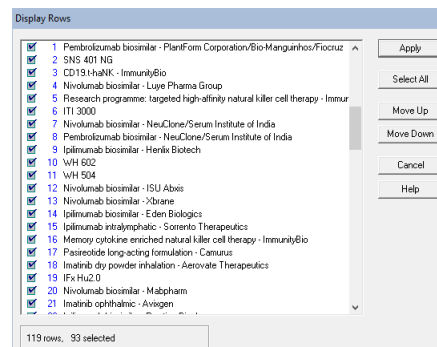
Display Rows

1 Pembrolizumab biosimilar - PlantForm Corporation/Bio-Manguinhos/Fiocruz
2 SNS 401 NG
3 CD19.t-haNK - ImmunityBio
4 Nivolumab biosimilar - Luye Pharma Group
5 Research programme: targeted high-affinity natural killer cell therapy - Immur
6 ITI 3000
7 Nivolumab biosimilar - NeuClone/Serum Institute of India
8 Pembrolizumab biosimilar - NeuClone/Serum Institute of India
9 Ipilimumab biosimilar - Henlix Biotech
10 WH 602
11 WH 504
12 Nivolumab biosimilar - ISU Abxis
13 Nivolumab biosimilar - Xbrane
14 Ipilimumab biosimilar - Eden Biologics
15 Ipilimumab intralymphatic - Sorrento Therapeutics
16 Memory cytokine enriched natural killer cell therapy - ImmunityBio
17 Pasireotide long-acting formulation - Camurus
18 Imatinib dry powder inhalation - Aerovate Therapeutics
19 IFx Hu2.0
20 Nivolumab biosimilar - Mabpharm
21 Imatinib ophthalmic - Avixgen
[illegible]

Apply
Select All
Move Up
Move Down
Cancel
Help

119 rows, 93 selected